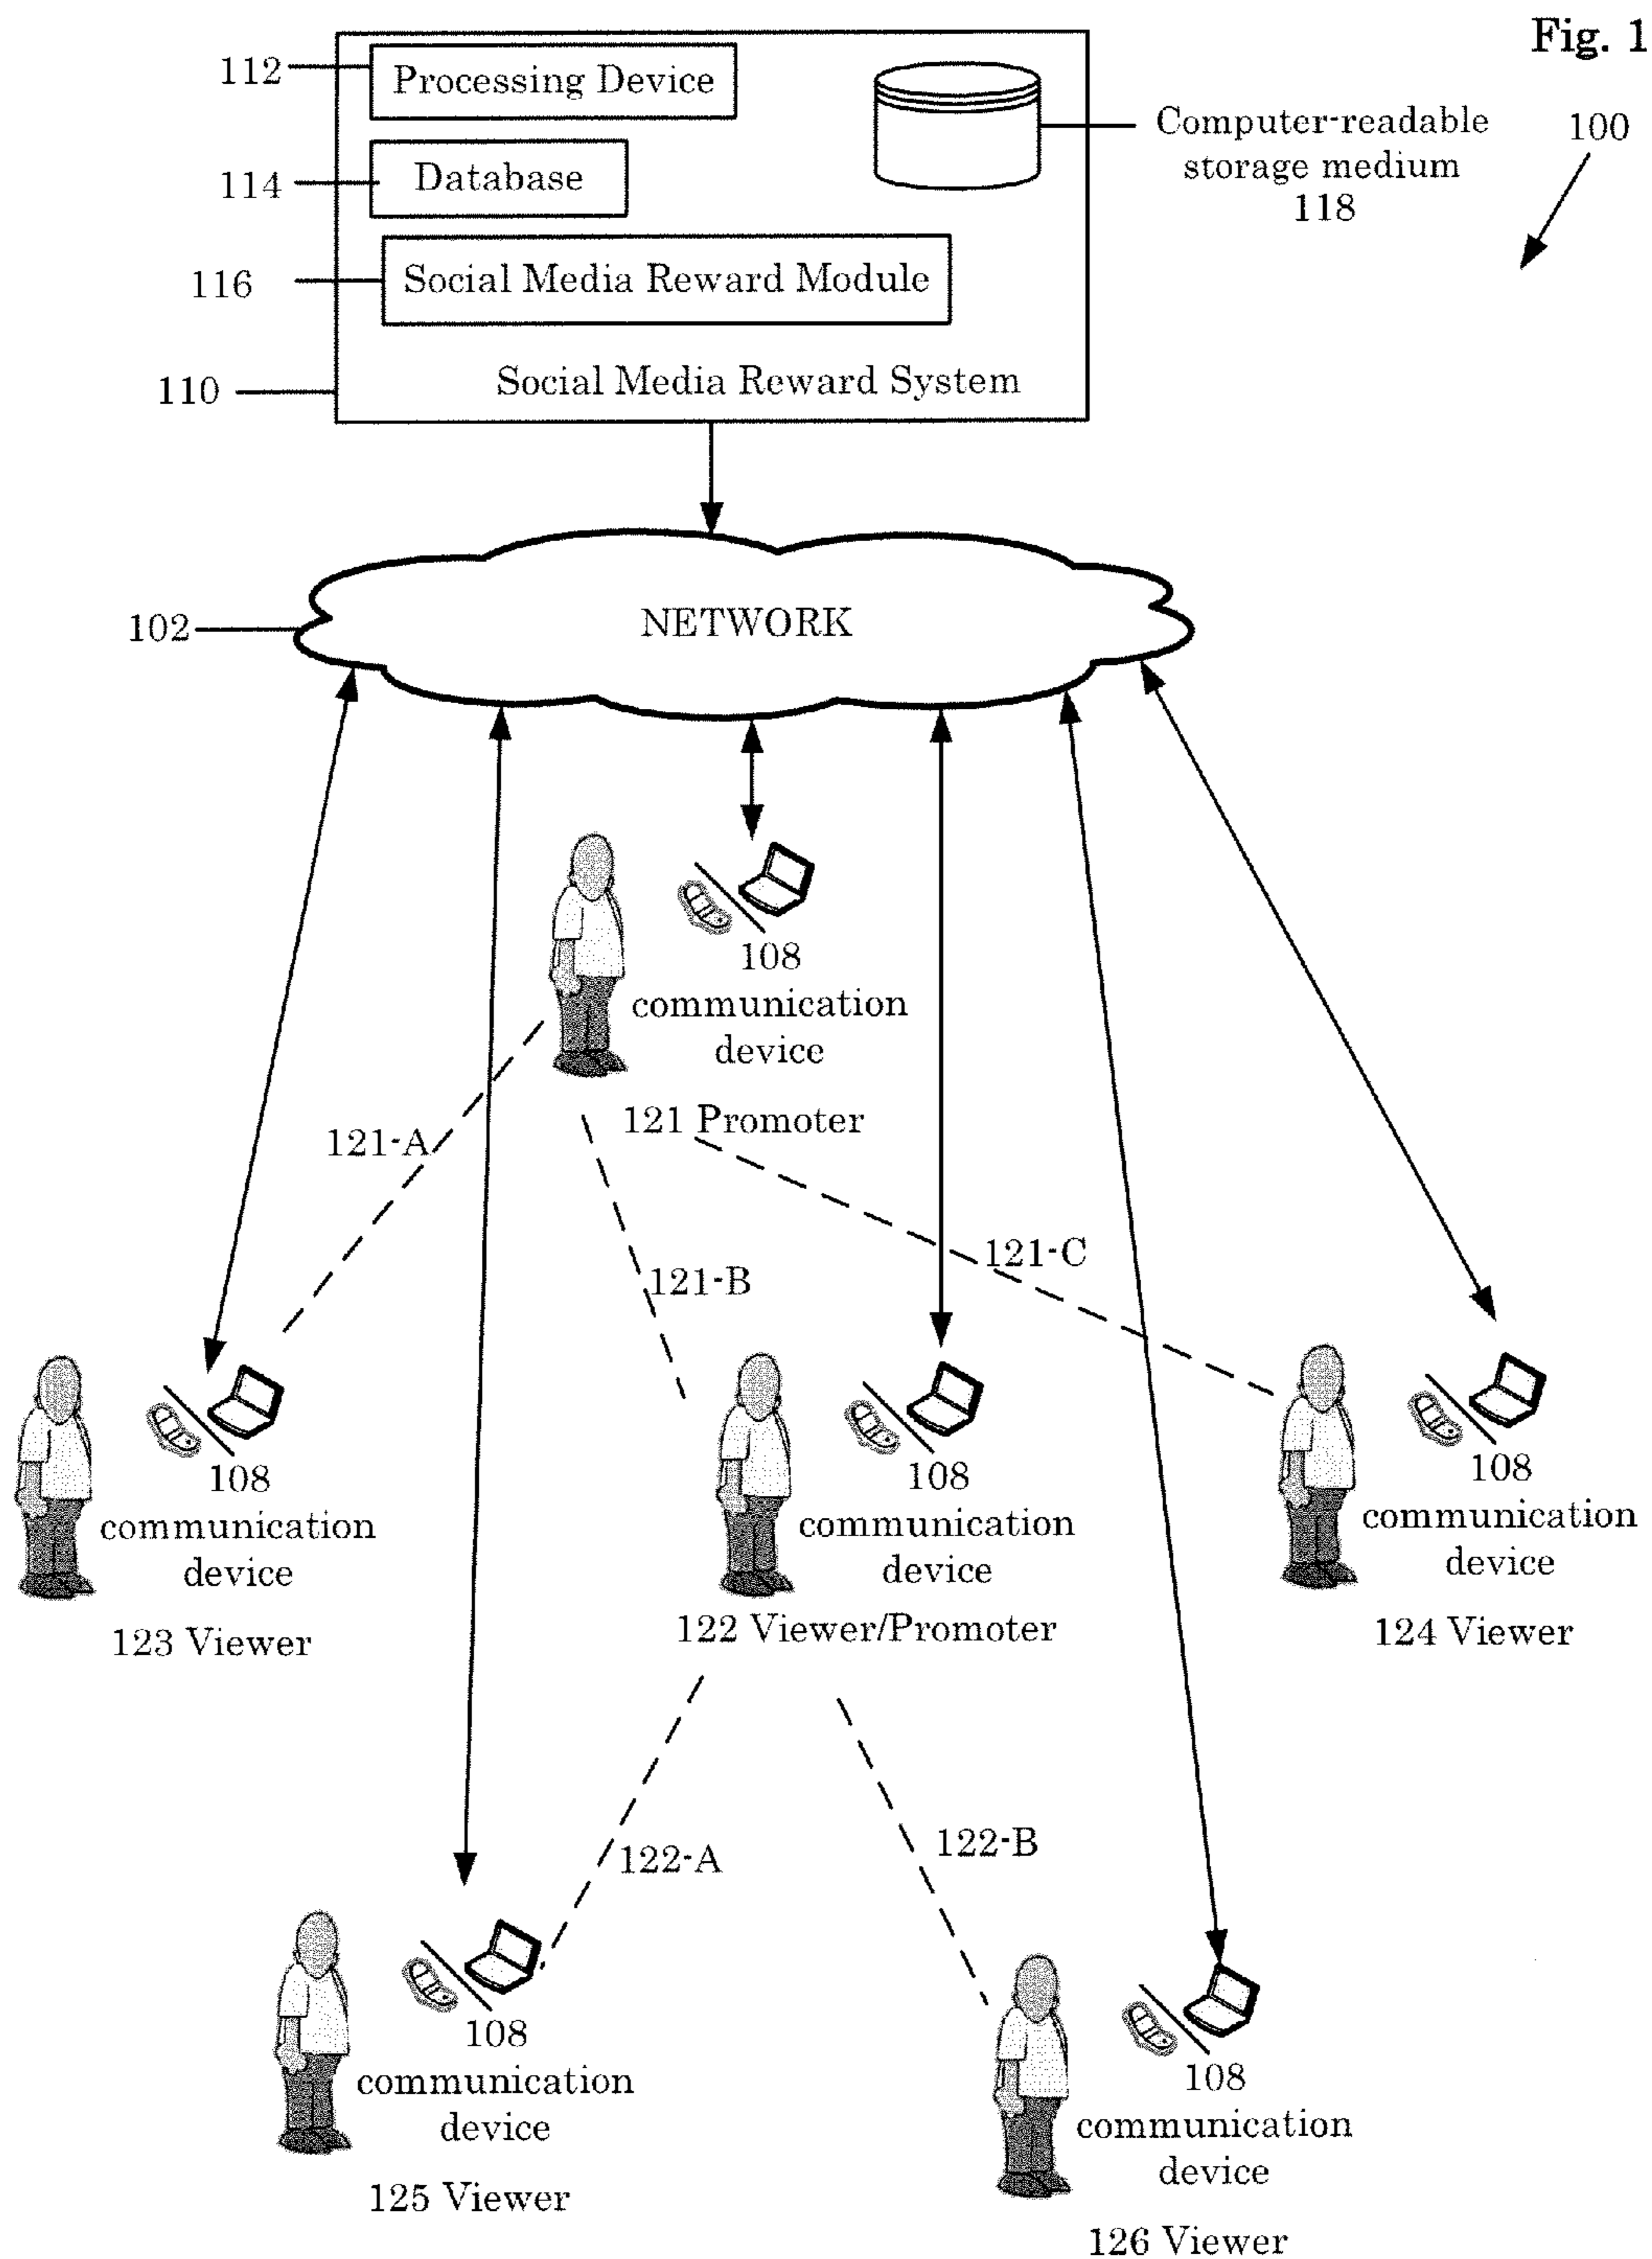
Fig. 1

100

112 Processing Device

114 Database

116 Social Media Reward Module

110 Social Media Reward System

Computer-readable storage medium 118

102 NETWORK

108 communication device

121 Promoter

121-A

121-B

121-C

108 communication device

123 Viewer

108 communication device

122 Viewer/Promoter

108 communication device

124 Viewer

122-A

122-B

108 communication device

125 Viewer

108 communication device

126 Viewer